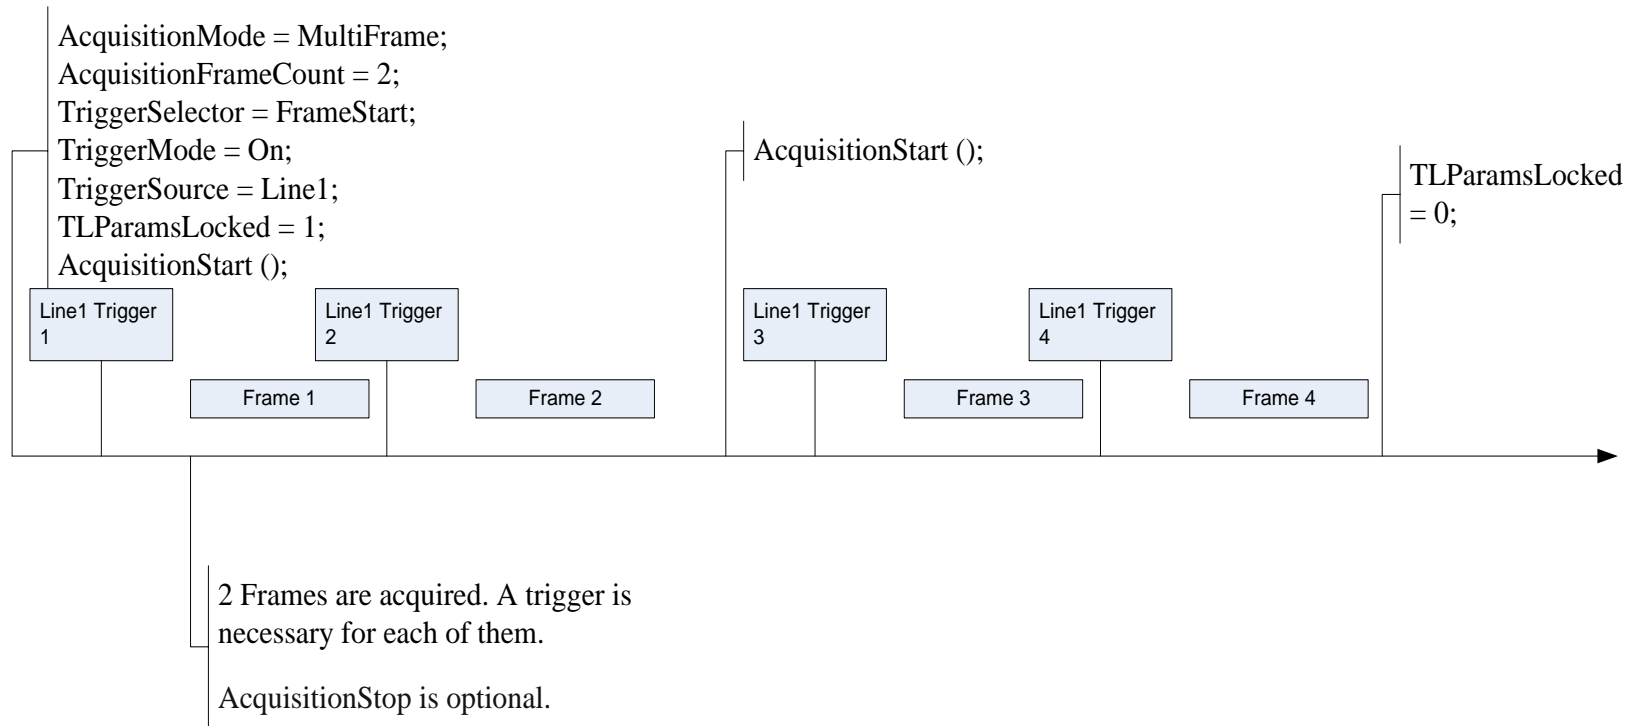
AcquisitionMode = MultiFrame;
AcquisitionFrameCount = 2;
TriggerSelector = FrameStart;
TriggerMode = On;
TriggerSource = Line1;
TLParamsLocked = 1;
AcquisitionStart ();

AcquisitionStart ();

TLParamsLocked = 0;

Line1 Trigger 1

Line1 Trigger 2

Line1 Trigger 3

Line1 Trigger 4

Frame 1

Frame 2

Frame 3

Frame 4

2 Frames are acquired. A trigger is necessary for each of them.

AcquisitionStop is optional.